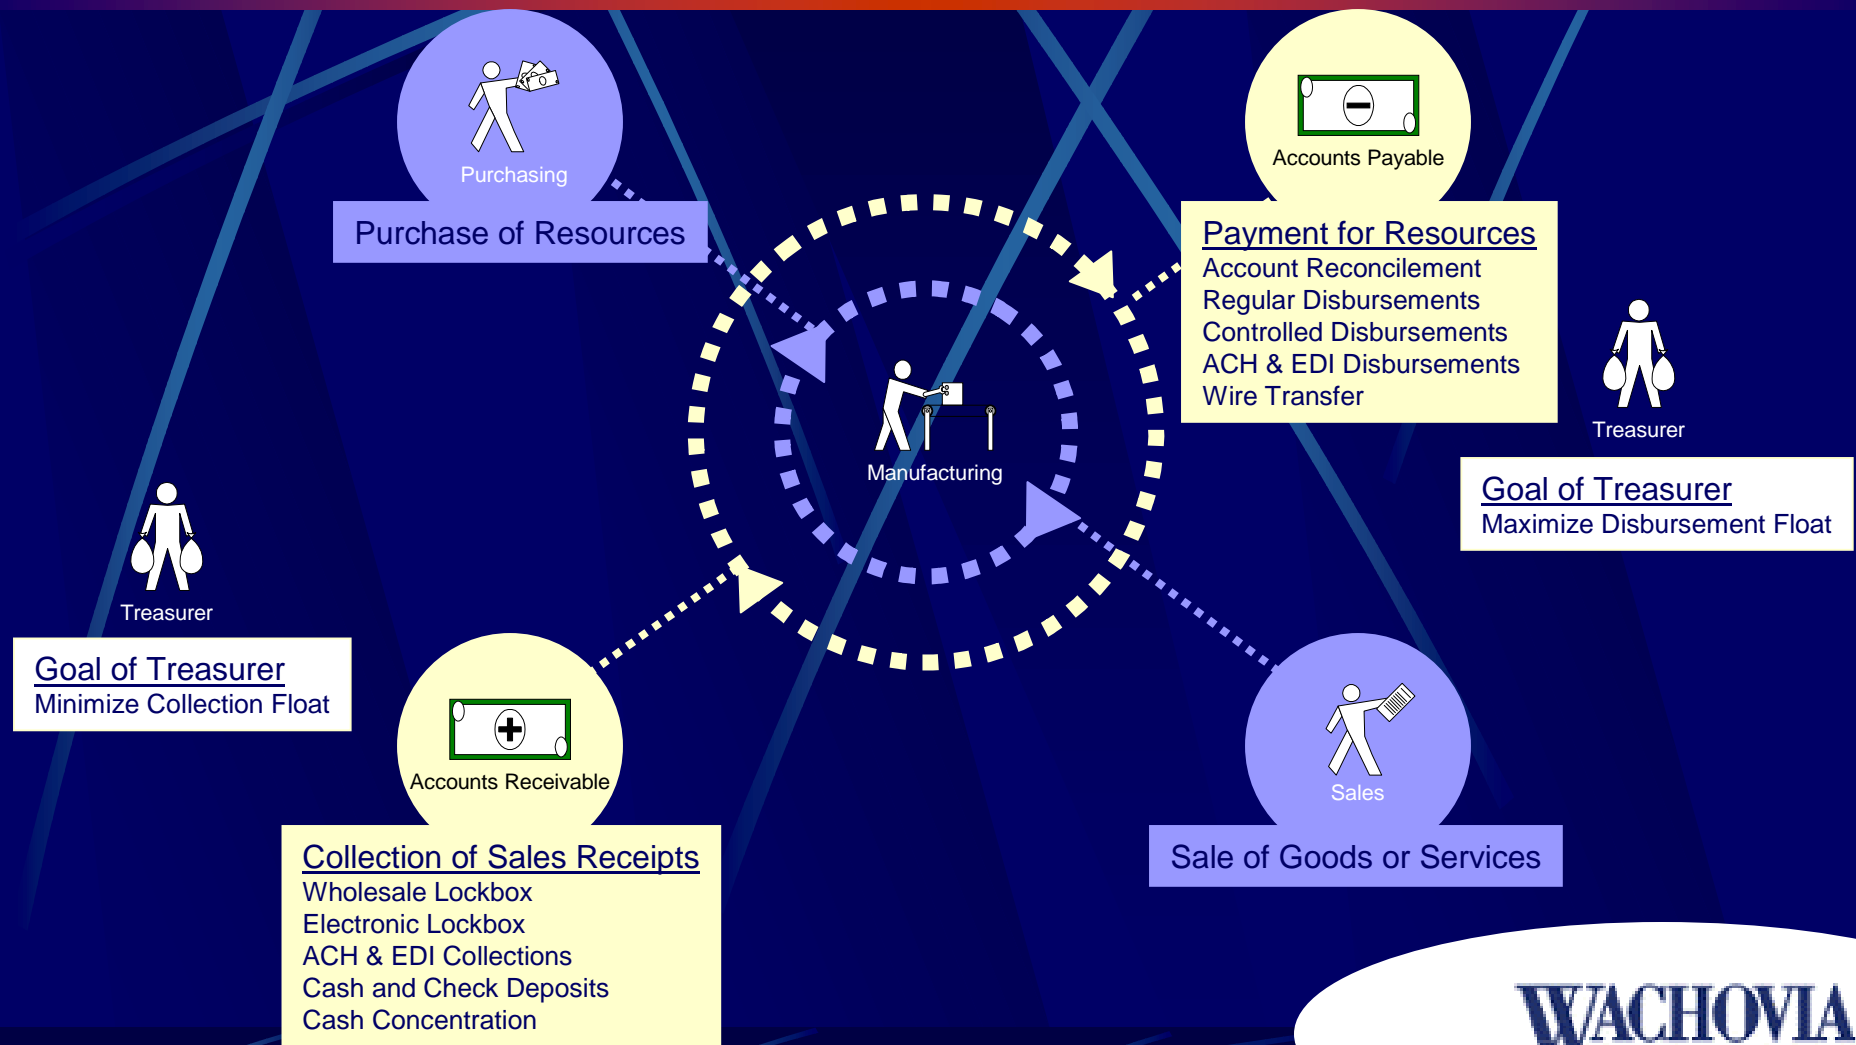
Purchasing

Purchase of Resources

Accounts Payable

Payment for Resources
Account Reconcilement
Regular Disbursements
Controlled Disbursements
ACH & EDI Disbursements
Wire Transfer

Treasurer

Goal of Treasurer
Maximize Disbursement Float

Manufacturing

Treasurer

Goal of Treasurer
Minimize Collection Float

Accounts Receivable

Collection of Sales Receipts
Wholesale Lockbox
Electronic Lockbox
ACH & EDI Collections
Cash and Check Deposits
Cash Concentration

Sales

Sale of Goods or Services

WACHOVIA